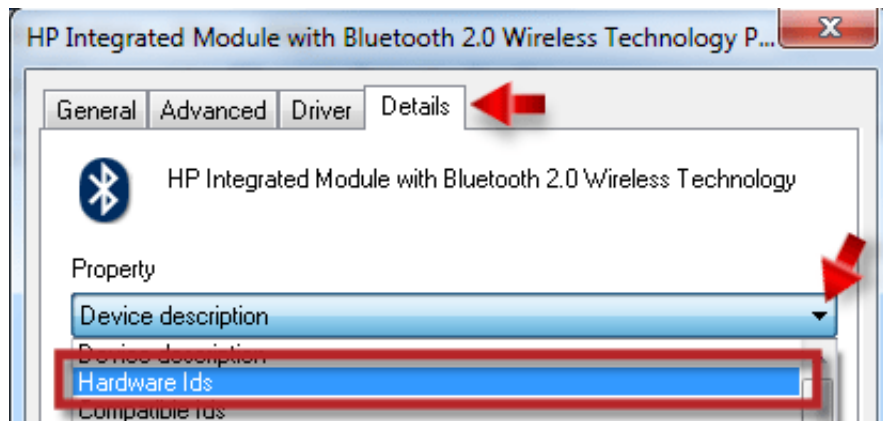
HP Integrated Module with Bluetooth 2.0 Wireless Technology P...

General | Advanced | Driver | Details

HP Integrated Module with Bluetooth 2.0 Wireless Technology

Property

Device description

Device description

Hardware Ids

Compatible Ids